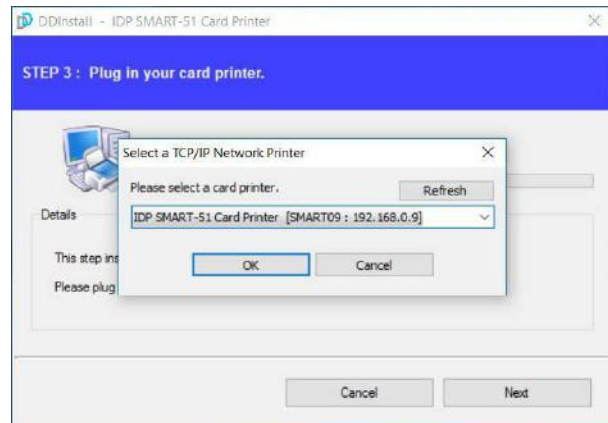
DDInstall - IDP SMART-51 Card Printer

STEP 3 : Plug in your card printer.

Details

This step ins

Please plug

Select a TCP/IP Network Printer

Please select a card printer.

Refresh

IDP SMART-51 Card Printer [SMART09 : 192.168.0.9]

OK

Cancel

Cancel

Next